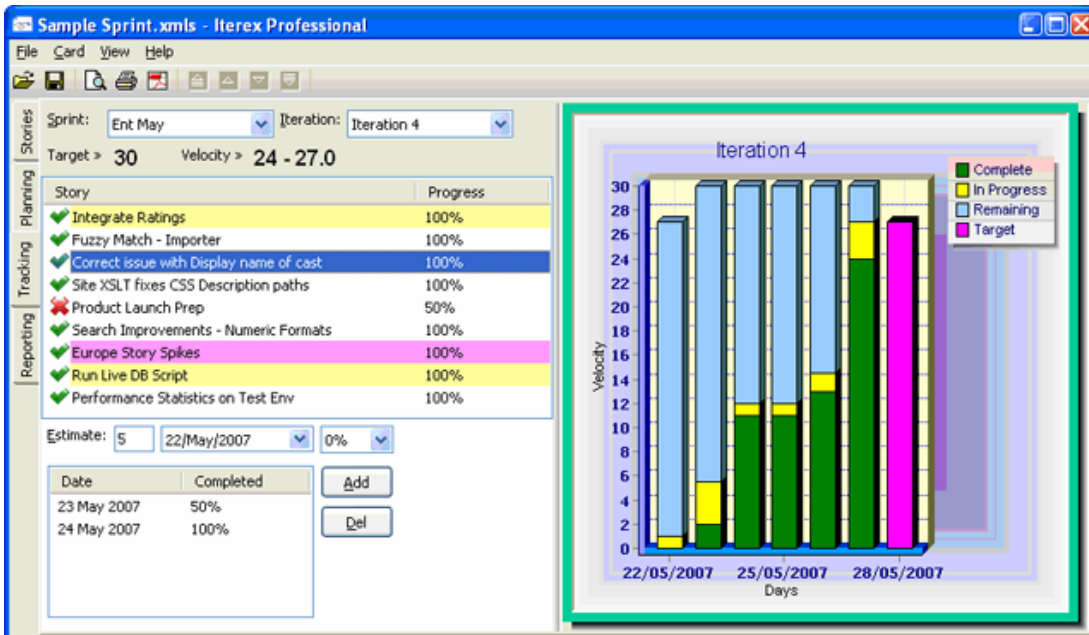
Sample Sprint.xmls - Iterex Professional

File Card View Help

Stories
Planning
Tracking
Reporting

Sprint: Ent May Iteration: Iteration 4

Target » 30 Velocity » 24 - 27.0

| Story | Progress |
|---|---|
| Integrate Ratings | 100% |
| Fuzzy Match - Importer | 100% |
| Correct issue with Display name of cast | 100% |
| Site XSLT fixes CSS Description paths | 100% |
| Product Launch Prep | 50% |
| Search Improvements - Numeric Formats | 100% |
| Europe Story Spikes | 100% |
| Run Live DB Script | 100% |
| Performance Statistics on Test Env | 100% |

Estimate: 5 22/May/2007 0%

| Date | Completed |
|---|---|
| 23 May 2007 | 50% |
| 24 May 2007 | 100% |

Add
Del

Iteration 4

Complete
In Progress
Remaining
Target

Velocity
0 2 4 6 8 10 12 14 16 18 20 22 24 26 28 30

22/05/2007 25/05/2007 28/05/2007
Days